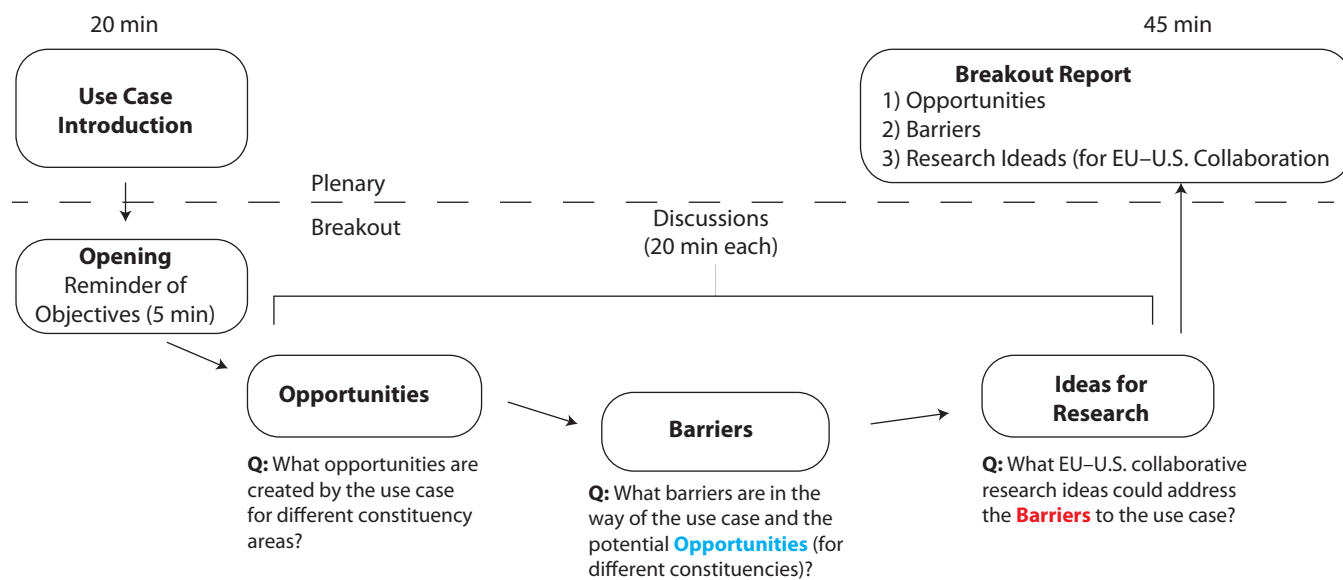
20 min

Use Case Introduction

45 min

Breakout Report
1) Opportunities
2) Barriers
3) Research Ideads (for EU–U.S. Collaboration

Plenary

Breakout

Discussions (20 min each)

Opening
Reminder of Objectives (5 min)

Opportunities

Q: What opportunities are created by the use case for different constituency areas?

Barriers

Q: What barriers are in the way of the use case and the potential Opportunities (for different constituencies)?

Ideas for Research

Q: What EU–U.S. collaborative research ideas could address the Barriers to the use case?